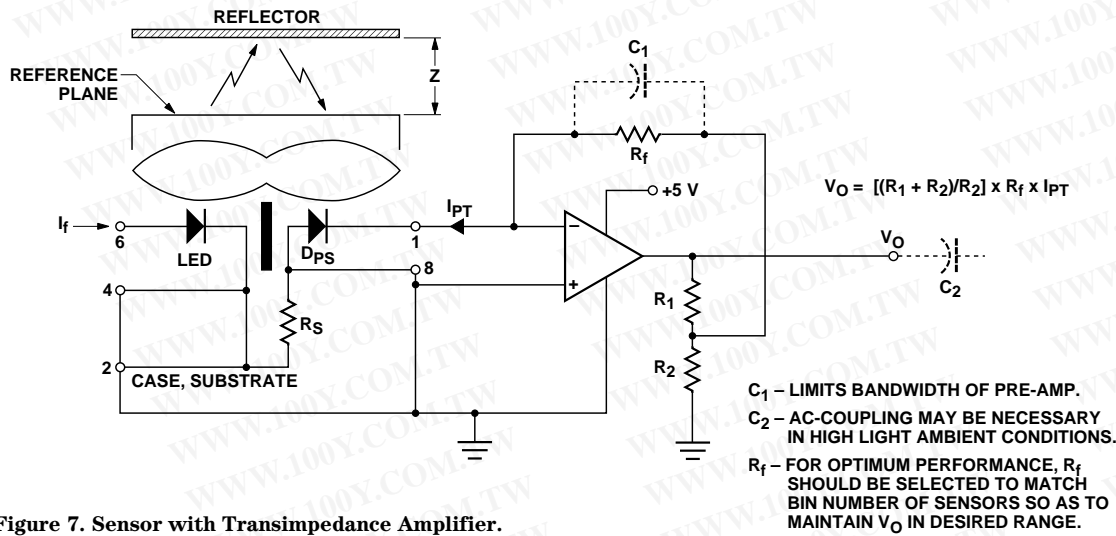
REFLECTOR

REFERENCE PLANE

Z

$C_1$

$R_f$

$V_O = [(R_1 + R_2)/R_2] \times R_f \times I_{PT}$

+5 V

$I_{PT}$

$I_f$

6

LED

$D_{PS}$

1

8

$V_O$

$C_2$

4

$R_S$

$R_1$

2

CASE, SUBSTRATE

$R_2$

$C_1$ – LIMITS BANDWIDTH OF PRE-AMP.

$C_2$ – AC-COUPLING MAY BE NECESSARY IN HIGH LIGHT AMBIENT CONDITIONS.

$R_f$ – FOR OPTIMUM PERFORMANCE, $R_f$ SHOULD BE SELECTED TO MATCH BIN NUMBER OF SENSORS SO AS TO MAINTAIN $V_O$ IN DESIRED RANGE.

Figure 7. Sensor with Transimpedance Amplifier.

WWW.100Y.COM.TW